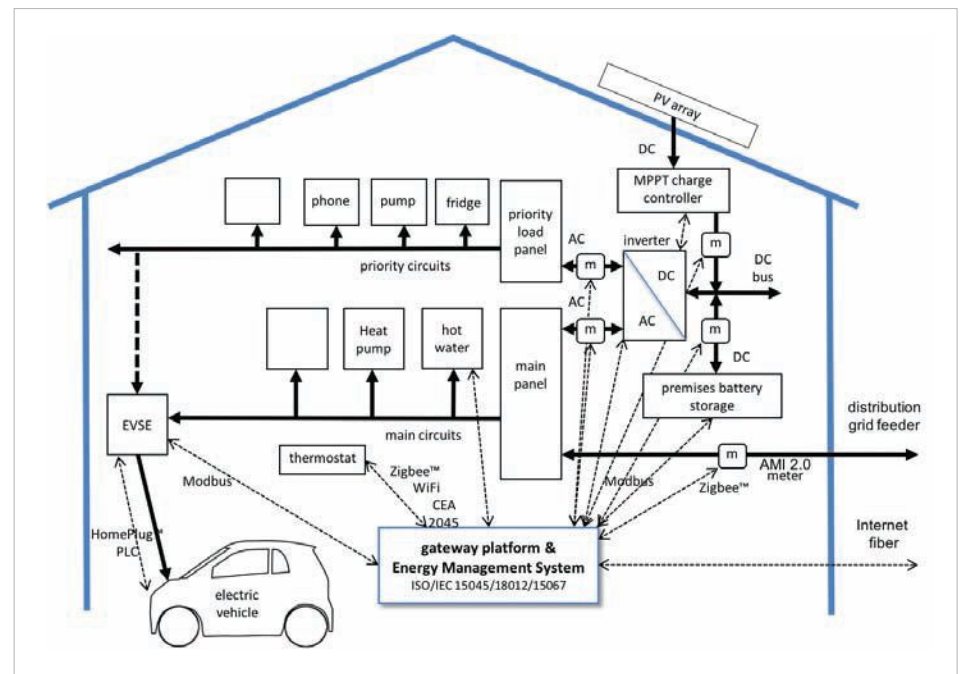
PV array

DC

MPPT charge controller

phone

pump

fridge

priority load panel

AC

inverter

m

m

DC

DC bus

priority circuits

AC

m

AC

m

Heat pump

hot water

main panel

DC

premises battery storage

EVSE

main circuits

distribution grid feeder

thermostat

m

AMI 2.0 meter

Modbus

Zigbee™ WiFi CEA 2045

Modbus

Zigbee™

HomePlug™ PLC

Internet fiber

gateway platform & Energy Management System
ISO/IEC 15045/18012/15067

electric vehicle